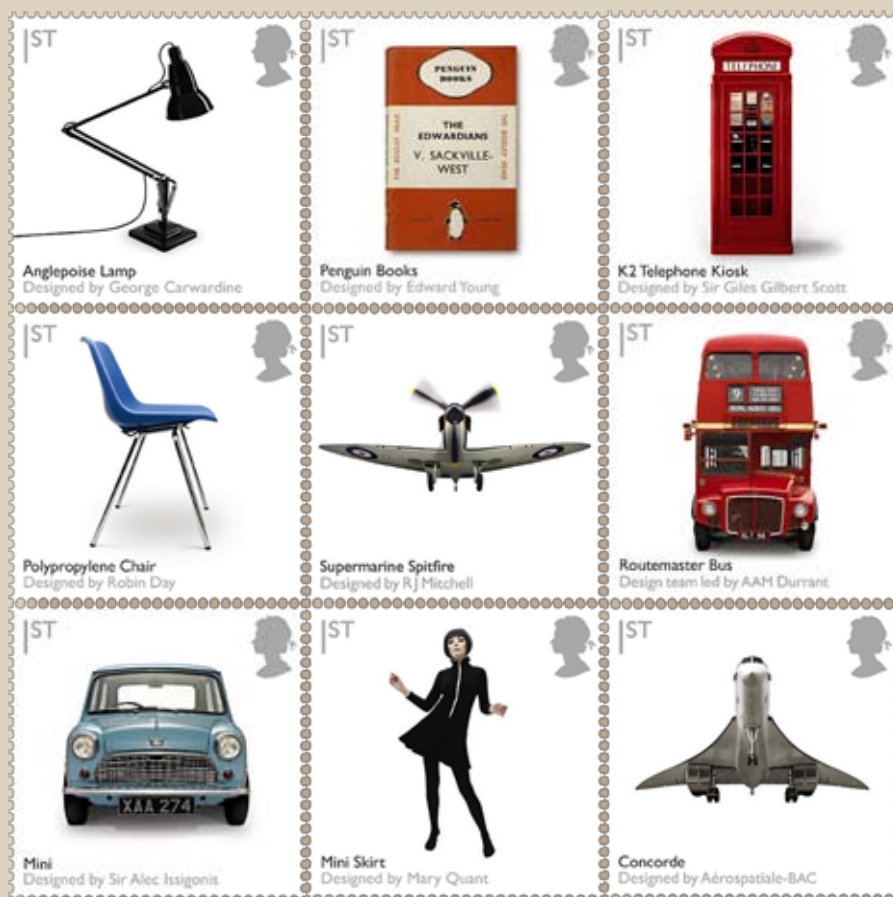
1ST

Anglepoise Lamp
Designed by George Carwardine

1ST

PENGUIN BOOKS
THE EDWARDIANS
V. SACKVILLE-WEST

Penguin Books
Designed by Edward Young

1ST

TELEPHONE

K2 Telephone Kiosk
Designed by Sir Giles Gilbert Scott

1ST

Polypropylene Chair
Designed by Robin Day

1ST

Supermarine Spitfire
Designed by RJ Mitchell

1ST

Routemaster Bus
Design team led by AAM Durrant

1ST

XAA 274

Mini
Designed by Sir Alec Issigonis

1ST

Mini Skirt
Designed by Mary Quant

1ST

Concorde
Designed by Aérospatiale-BAC